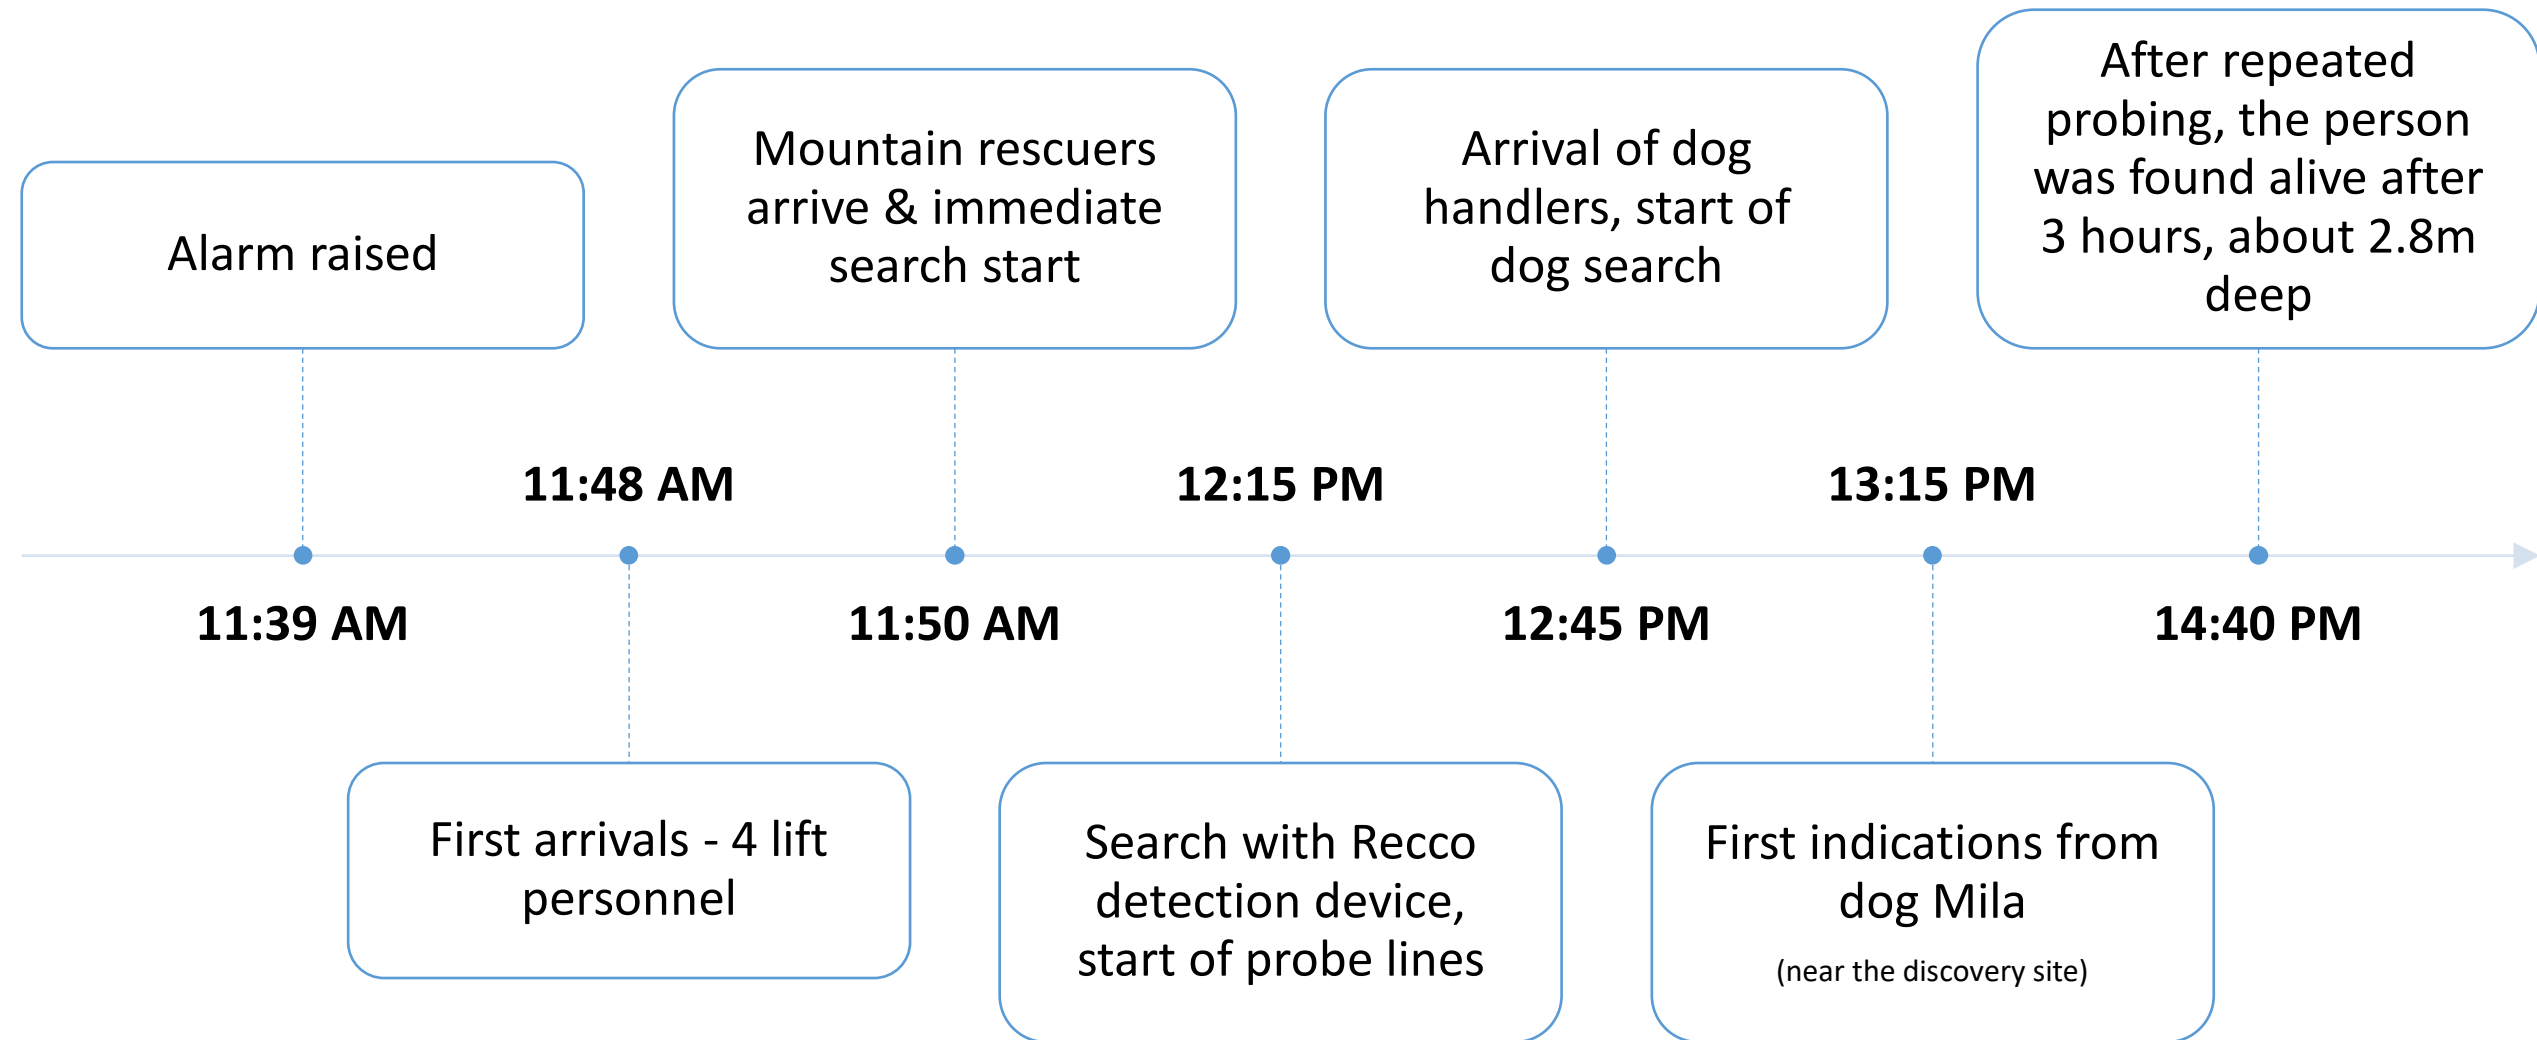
11:39 AM

Alarm raised

11:48 AM

First arrivals - 4 lift personnel

11:50 AM

Mountain rescuers arrive & immediate search start

12:15 PM

Search with Recco detection device, start of probe lines

12:45 PM

Arrival of dog handlers, start of dog search

13:15 PM

First indications from dog Mila

(near the discovery site)

14:40 PM

After repeated probing, the person was found alive after 3 hours, about 2.8m deep